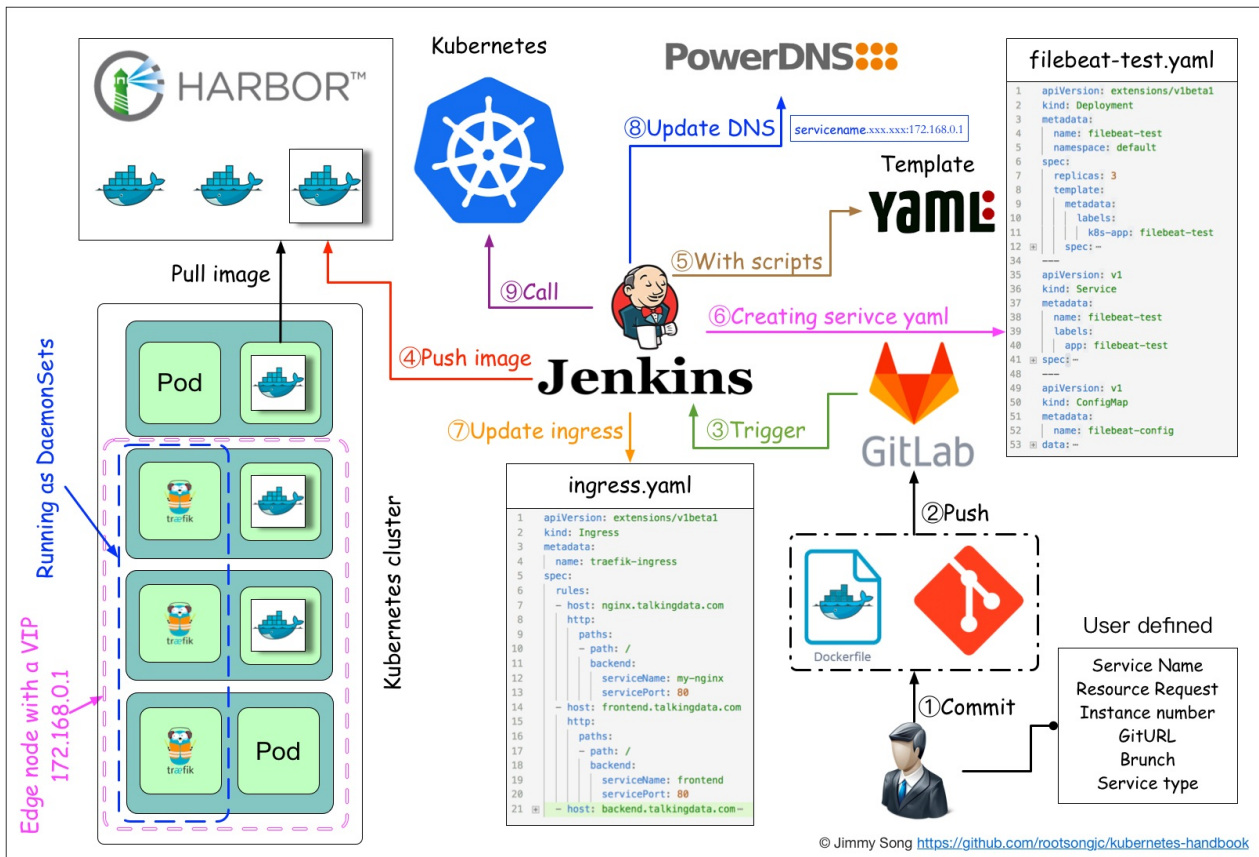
HARBOR™

Kubernetes

PowerDNS

filebeat-test.yaml

```
1  apiVersion: extensions/v1beta1
2  kind: Deployment
3  metadata:
4    name: filebeat-test
5    namespace: default
6  spec:
7    replicas: 3
8    template:
9      metadata:
10       labels:
11         k8s-app: filebeat-test
12     spec:⋯
34 ---
35 apiVersion: v1
36 kind: Service
37 metadata:
38   name: filebeat-test
39   labels:
40     app: filebeat-test
41 spec:⋯
48 ---
49 apiVersion: v1
50 kind: ConfigMap
51 metadata:
52   name: filebeat-config
53 data:⋯
```

⑧Update DNS servicename.xxx.xxx:172.168.0.1

Template

YAML

⑤With scripts

Pull image

⑨Call

⑥Creating serivce yaml

Pod

④Push image

Jenkins

Running as DaemonSets

⑦Update ingress

③Trigger

GitLab

ingress.yaml

```
1  apiVersion: extensions/v1beta1
2  kind: Ingress
3  metadata:
4    name: traefik-ingress
5  spec:
6    rules:
7    - host: nginx.talkingdata.com
8      http:
9        paths:
10       - path: /
11         backend:
12           serviceName: my-nginx
13           servicePort: 80
14   - host: frontend.talkingdata.com
15     http:
16       paths:
17       - path: /
18         backend:
19           serviceName: frontend
20           servicePort: 80
21   - host: backend.talkingdata.com⋯
```

traefik

traefik

traefik

Kubernetes cluster

②Push

Dockerfile

User defined

Edge node with a VIP 172.168.0.1

Pod

①Commit

Service Name
Resource Request
Instance number
GitURL
Brunch
Service type

© Jimmy Song https://github.com/rootsongjc/kubernetes-handbook